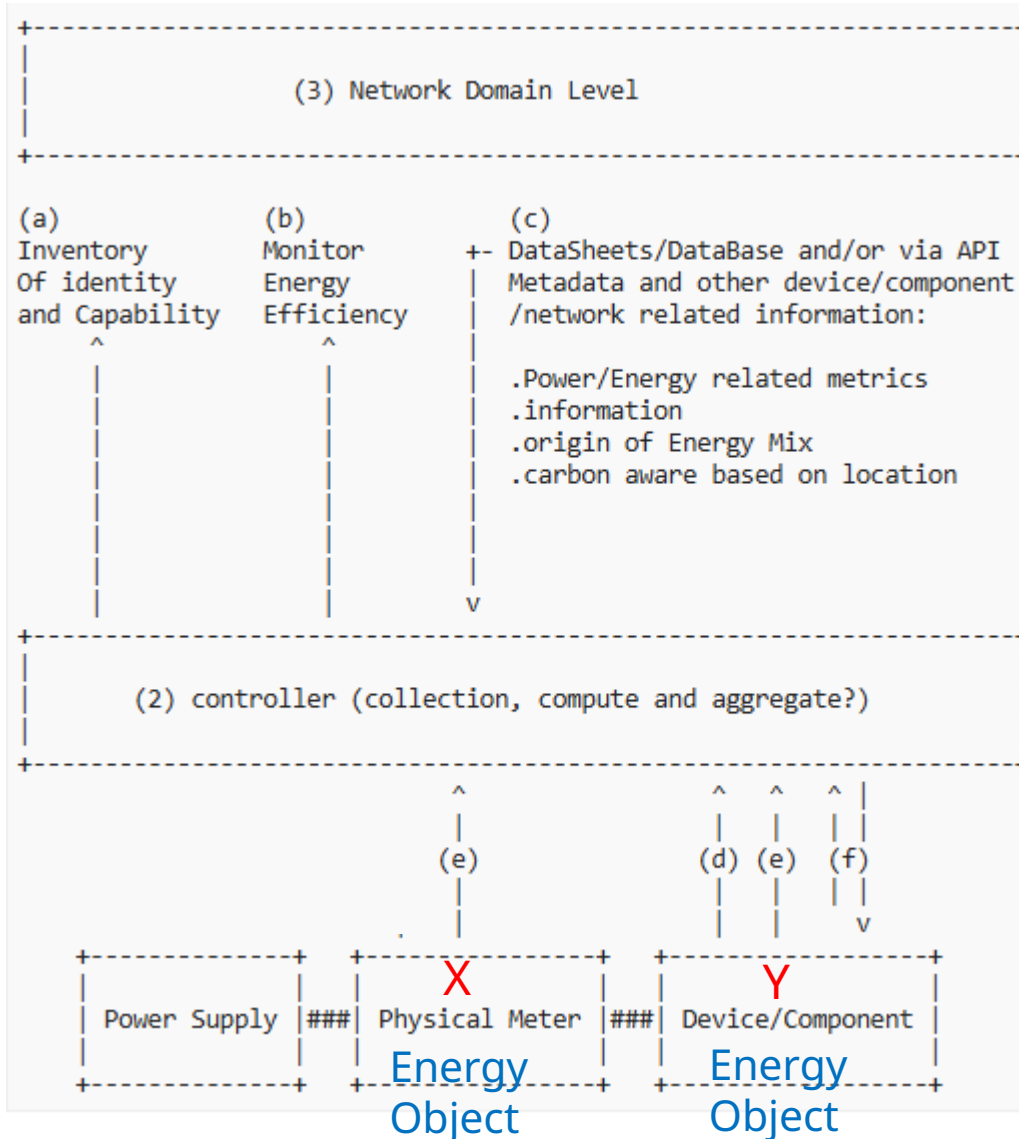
(3) Network Domain Level

(a) Inventory Of identity and Capability

(b) Monitor Energy Efficiency

(c) DataSheets/DataBase and/or via API Metadata and other device/component /network related information:

.Power/Energy related metrics
.information
.origin of Energy Mix
.carbon aware based on location

(2) controller (collection, compute and aggregate?)

(e)

(d) (e) (f)

Power Supply ### X Physical Meter ### Y Device/Component

Energy Object

Energy Object